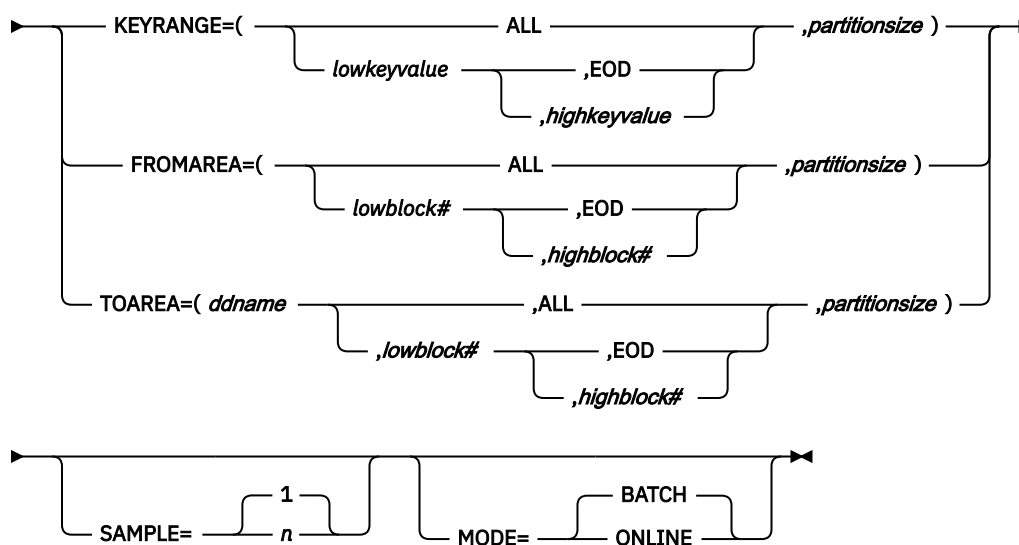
KEYRANGE=( ALL ,partitionsize )
lowkeyvalue ,EOD
,highkeyvalue
FROMAREA=( ALL ,partitionsize )
lowblock# ,EOD
,highblock#
TOAREA=( ddname ,ALL ,partitionsize )
,lowblock# ,EOD
,highblock#

SAMPLE= 1
n
MODE= BATCH
ONLINE